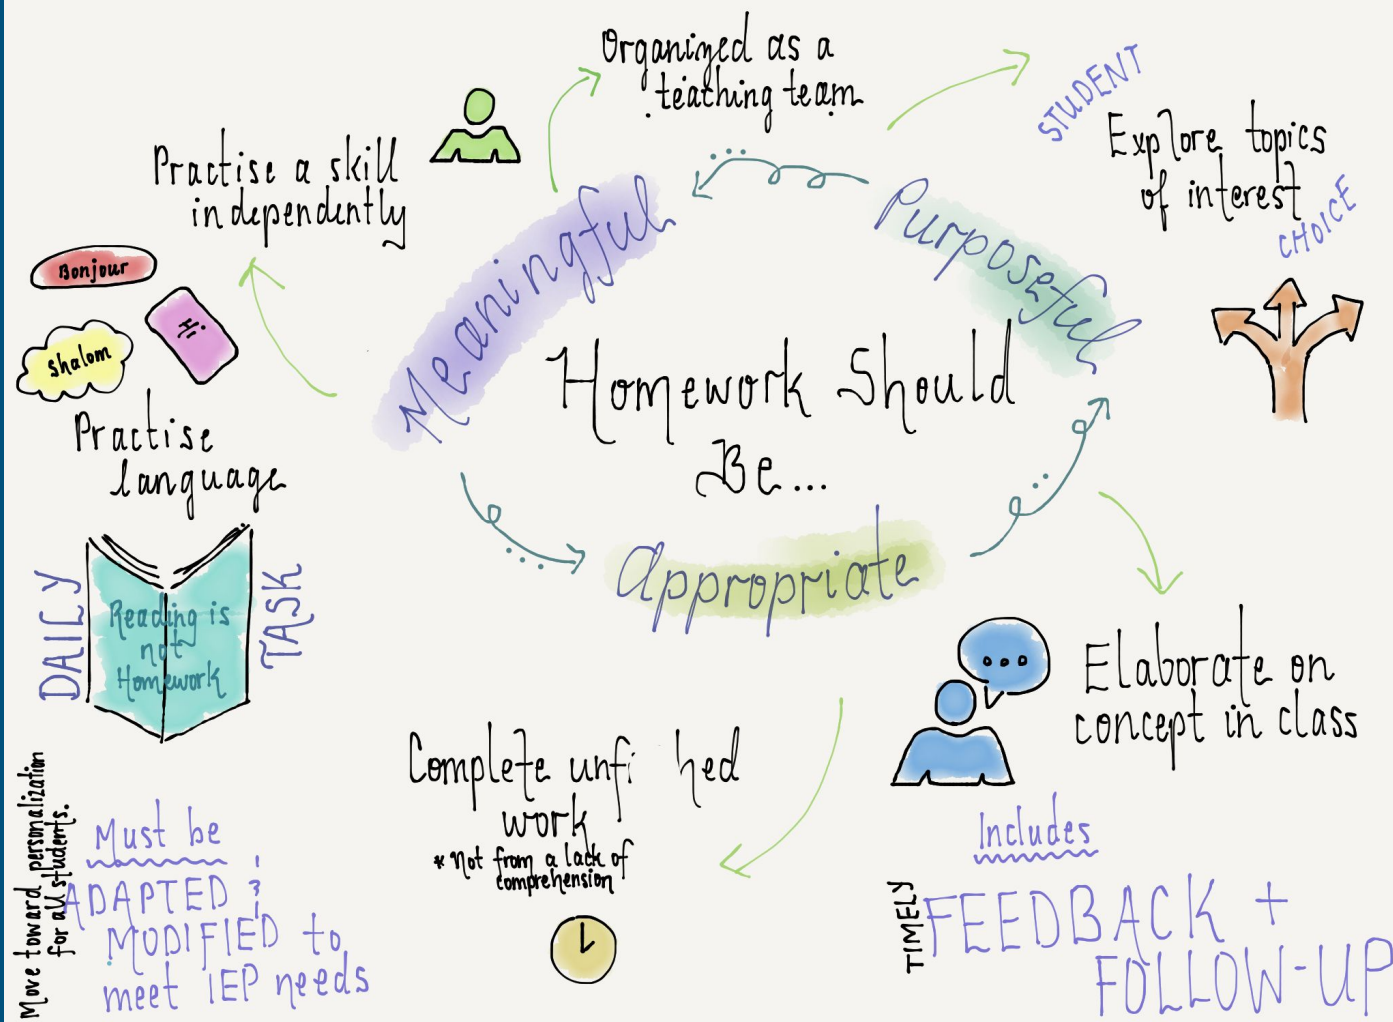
Organized as a teaching team

STUDENT Explore topics of interest CHOICE

Practise a skill independently

Meaningful

Purposeful

Homework Should Be...

Appropriate

Bonjour

Hi

Shalom

Practise language

DAILY

Reading is not Homework

TASK

Elaborate on concept in class

Complete unfinished work
* not from a lack of comprehension

Includes

TIMELY FEEDBACK + FOLLOW-UP

Move toward personalization for all students.

Must be ADAPTED & MODIFIED to meet IEP needs